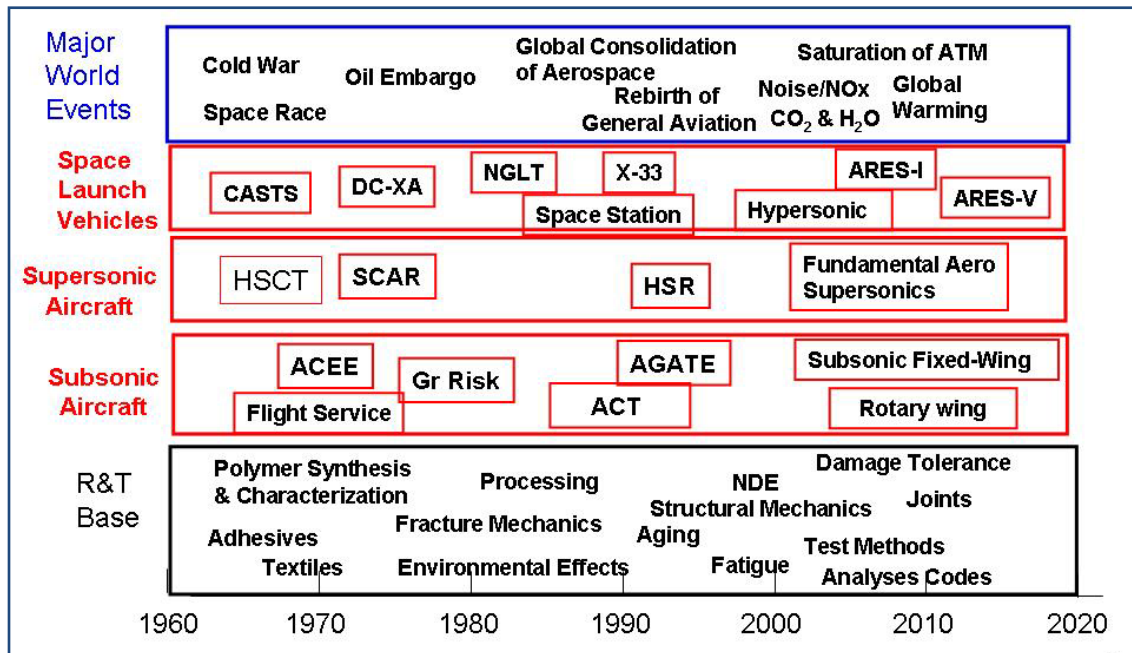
Major World Events

Cold War
Space Race
Oil Embargo
Global Consolidation of Aerospace
Rebirth of General Aviation
Saturation of ATM
Noise/NOx $CO_2$ & $H_2O$
Global Warming

Space Launch Vehicles

CASTS
DC-XA
NGLT
X-33
Space Station
Hypersonic
ARES-I
ARES-V

Supersonic Aircraft

HSCT
SCAR
HSR
Fundamental Aero Supersonics

Subsonic Aircraft

ACEE
Flight Service
Gr Risk
AGATE
ACT
Subsonic Fixed-Wing
Rotary wing

R&T Base

Polymer Synthesis & Characterization
Adhesives
Textiles
Processing
Fracture Mechanics
Environmental Effects
Aging
NDE
Structural Mechanics
Fatigue
Damage Tolerance
Joints
Test Methods
Analyses Codes

1960 1970 1980 1990 2000 2010 2020